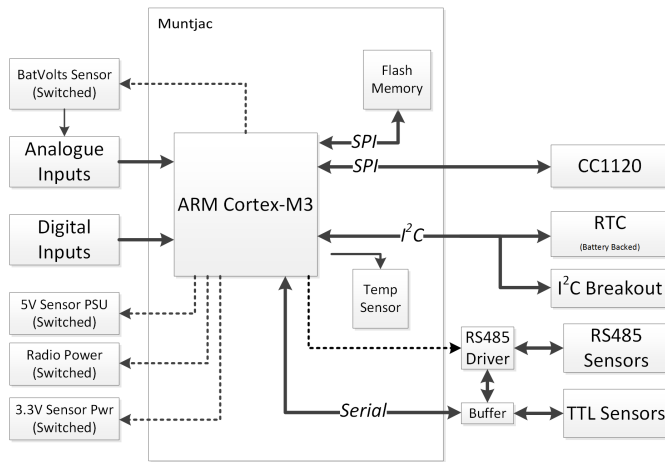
Muntjac

BatVolts Sensor (Switched)

Flash Memory

Analogue Inputs

SPI

SPI

CC1120

ARM Cortex-M3

Digital Inputs

$I^2C$

RTC (Battery Backed)

$I^2C$ Breakout

Temp Sensor

5V Sensor PSU (Switched)

Radio Power (Switched)

RS485 Driver

RS485 Sensors

3.3V Sensor Pwr (Switched)

Serial

Buffer

TTL Sensors